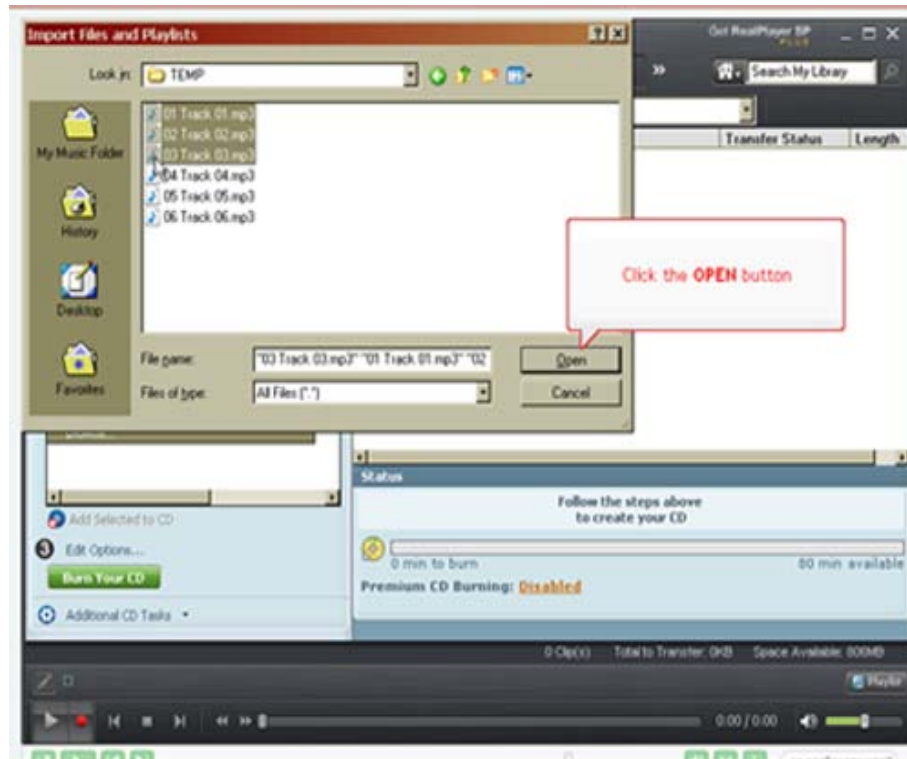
Import Files and Playlists

Get RealPlayer SP PLUS

Look in: TEMP

Search My Library

Transfer Status

Length

My Music Folder

History

Desktop

Favorites

01 Track 01.mp3
02 Track 02.mp3
03 Track 03.mp3
04 Track 04.mp3
05 Track 05.mp3
06 Track 06.mp3

Click the OPEN button

File name: "03 Track 03.mp3" "01 Track 01.mp3" "02

Files of type: All Files (*.*)

Open

Cancel

Status

Follow the steps above to create your CD

0 min to burn

80 min available

Premium CD Burning: Disabled

Add Selected to CD

3 Edit Options...

Burn Your CD

Additional CD Tasks

0 Clip(s)

Total to Transfer: 0KB

Space Available: 800MB

Playlist

0:00 / 0:00